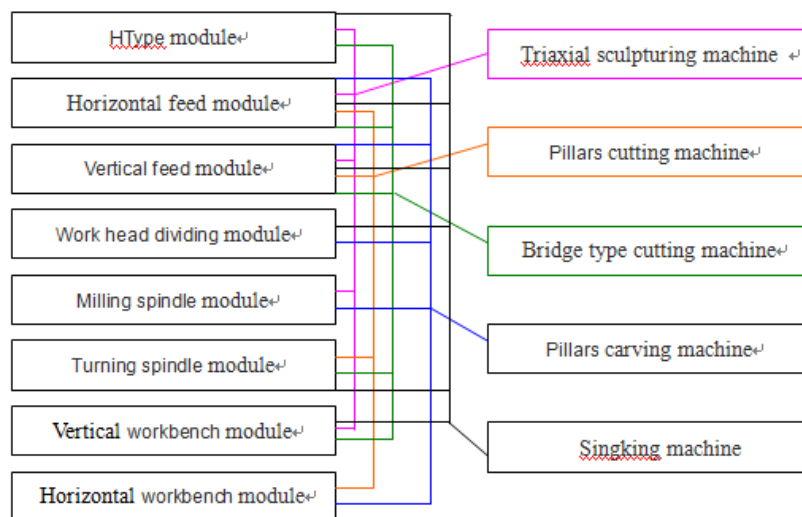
HType module

Horizontal feed module

Vertical feed module

Work head dividing module

Milling spindle module

Turning spindle module

Vertical workbench module

Horizontal workbench module

Triaxial sculpturing machine

Pillars cutting machine

Bridge type cutting machine

Pillars carving machine

Singking machine